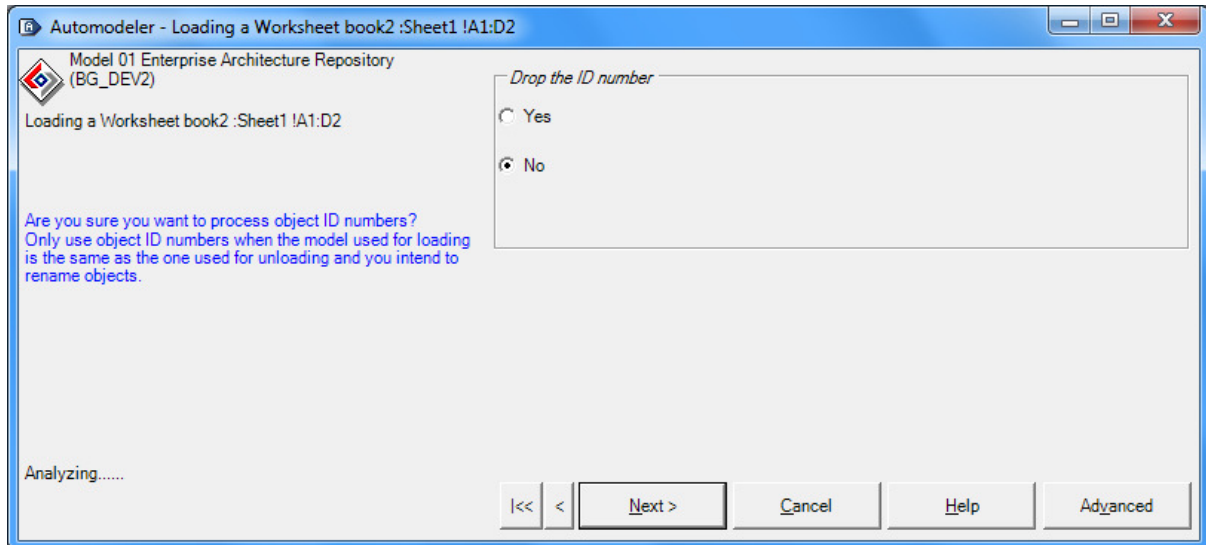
Automodeler - Loading a Worksheet book2 :Sheet1 !A1:D2

Model 01 Enterprise Architecture Repository (BG_DEV2)

Loading a Worksheet book2 :Sheet1 !A1:D2

Drop the ID number

Yes

No

Are you sure you want to process object ID numbers? Only use object ID numbers when the model used for loading is the same as the one used for unloading and you intend to rename objects.

Analyzing......

|<<

<

Next >

Cancel

Help

Advanced